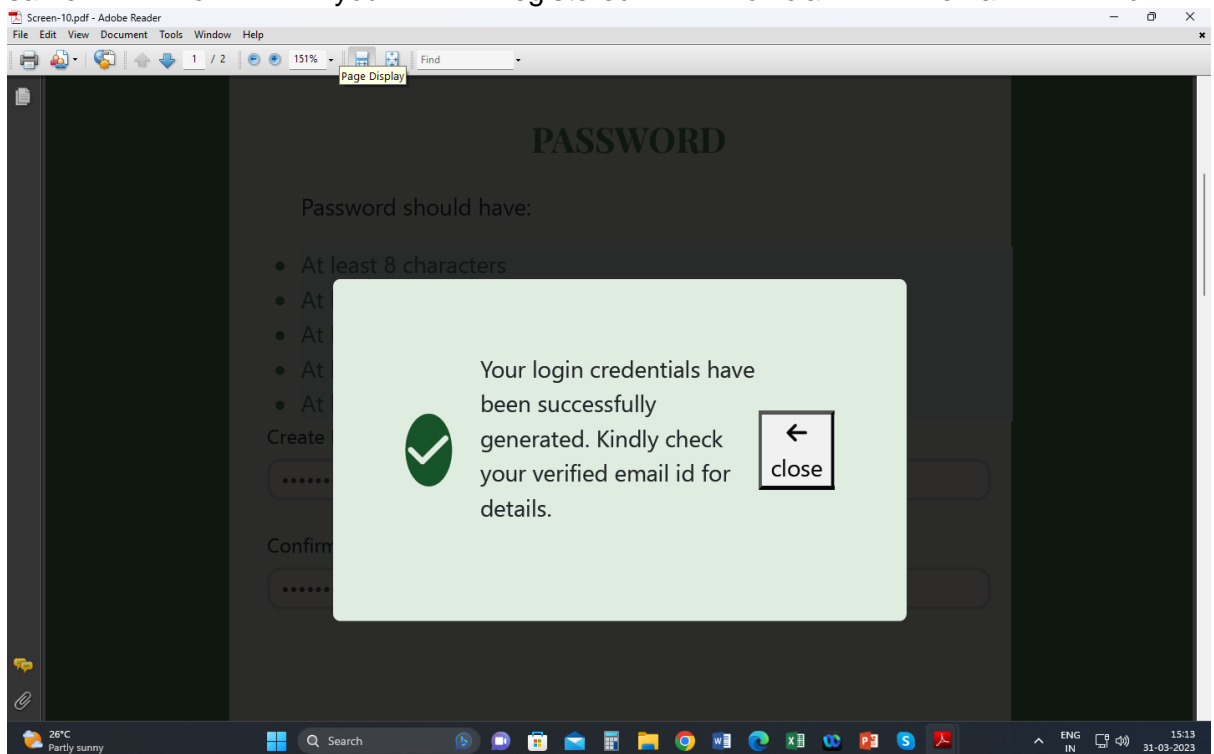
Screen-10.pdf - Adobe Reader

File Edit View Document Tools Window Help

1 / 2 151% Find

Page Display

PASSWORD

Password should have:

• At least 8 characters
• At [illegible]
• At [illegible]
• At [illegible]
• At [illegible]

Create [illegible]

••••••

Confirm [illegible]

••••••

Your login credentials have been successfully generated. Kindly check your verified email id for details.

←
close

26°C
Partly sunny

Search

ENG
IN

15:13
31-03-2023